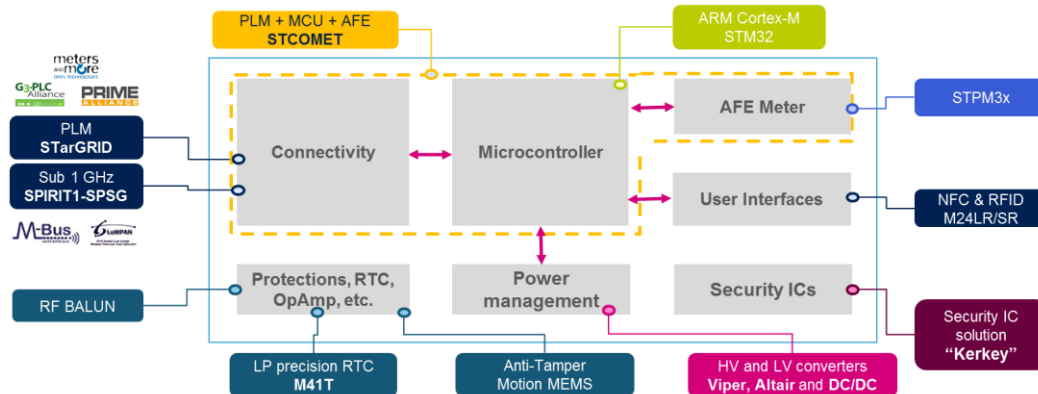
PLM + MCU + AFE
STCOMET

ARM Cortex-M
STM32

meters and more
OPEN TECHNOLOGIES

G3-PLC Alliance

PRIME ALLIANCE

PLM
STarGRID

Sub 1 GHz
SPIRIT1-SPSG

M-Bus

6LoWPAN

Connectivity

Microcontroller

AFE Meter

STPM3x

User Interfaces

NFC & RFID
M24LR/SR

Protections, RTC, OpAmp, etc.

Power management

Security ICs

RF BALUN

Security IC solution
“Kerkey”

LP precision RTC
M41T

Anti-Tamper
Motion MEMS

HV and LV converters
Viper, Altair and DC/DC